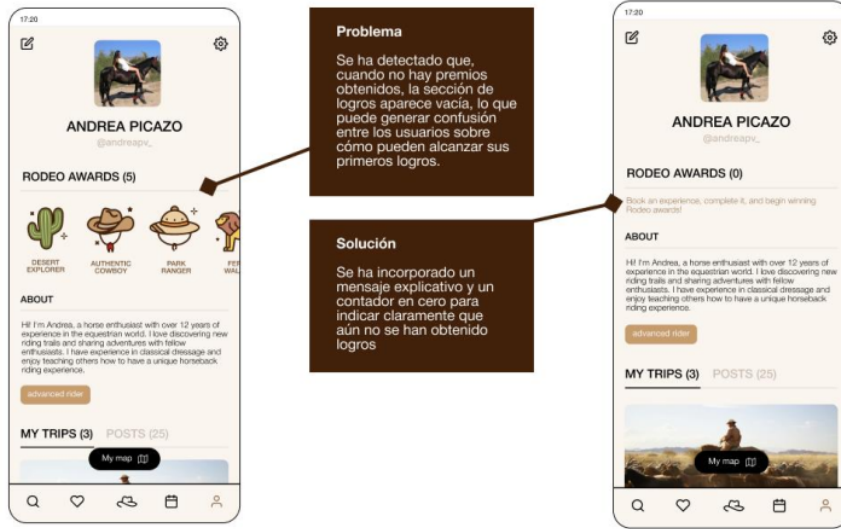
17:20

ANDREA PICAZO

@andreapv_

RODEO AWARDS (5)

DESERT EXPLORER

AUTHENTIC COWBOY

PARK RANGER

FE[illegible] WA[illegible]

ABOUT

Hi! I'm Andrea, a horse enthusiast with over 12 years of experience in the equestrian world. I love discovering new riding trails and sharing adventures with fellow enthusiasts. I have experience in classical dressage and enjoy teaching others how to have a unique horseback riding experience.

advanced rider

MY TRIPS (3) POSTS (25)

My map

Problema

Se ha detectado que, cuando no hay premios obtenidos, la sección de logros aparece vacía, lo que puede generar confusión entre los usuarios sobre cómo pueden alcanzar sus primeros logros.

Solución

Se ha incorporado un mensaje explicativo y un contador en cero para indicar claramente que aún no se han obtenido logros

17:20

ANDREA PICAZO

@andreapv_

RODEO AWARDS (0)

Book an experience, complete it, and begin winning Rodeo awards!

ABOUT

Hi! I'm Andrea, a horse enthusiast with over 12 years of experience in the equestrian world. I love discovering new riding trails and sharing adventures with fellow enthusiasts. I have experience in classical dressage and enjoy teaching others how to have a unique horseback riding experience.

advanced rider

MY TRIPS (3) POSTS (25)

My map